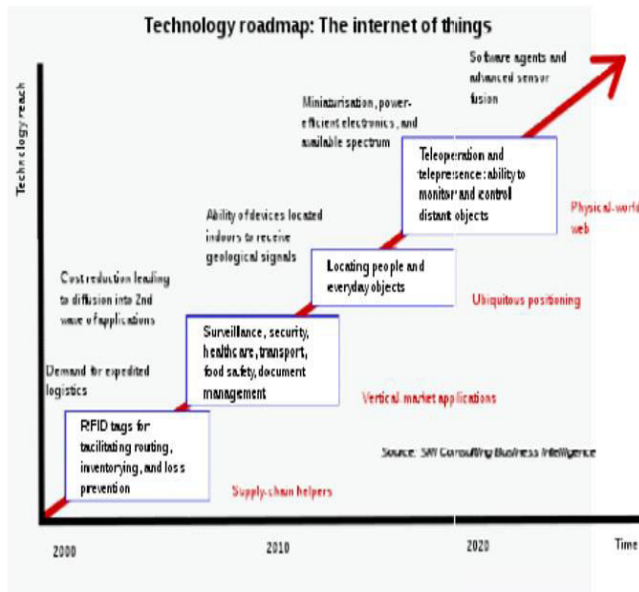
Technology roadmap: The internet of things

Technology reach

Software agents and advanced sensor fusion

Miniaturisation, power-efficient electronics, and available spectrum

Teleoperation and telepresence: ability to monitor and control distant objects

Physical-world web

Ability of devices located indoors to receive geological signals

Locating people and everyday objects

Ubiquitous positioning

Cost reduction leading to diffusion into 2nd wave of applications

Surveillance, security, healthcare, transport, food safety, document management

Vertical market applications

Demand for expedited logistics

RFID tags for facilitating routing, inventorying, and loss prevention

Source: SRI Consulting Business Intelligence

Supply-chain helpers

2000

2010

2020

Time